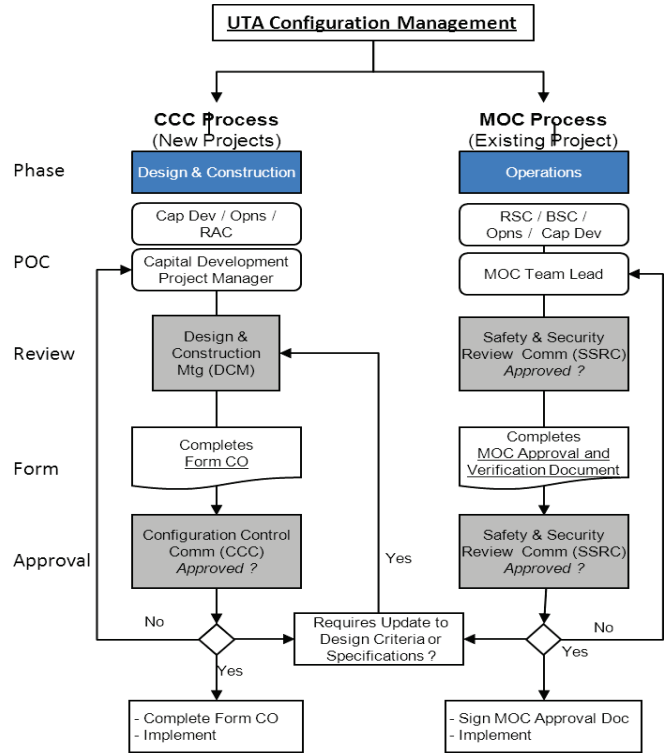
UTA Configuration Management

CCC Process
(New Projects)

MOC Process
(Existing Project)

Phase

Design & Construction

Operations

Cap Dev / Opns / RAC

RSC / BSC / Opns / Cap Dev

POC

Capital Development Project Manager

MOC Team Lead

Review

Design & Construction Mtg (DCM)

Safety & Security Review Comm (SSRC) *Approved ?*

Form

Completes Form CO

Completes MOC Approval and Verification Document

Approval

Configuration Control Comm (CCC) *Approved ?*

Yes

Safety & Security Review Comm (SSRC) *Approved ?*

No

Requires Update to Design Criteria or Specifications ?

No

Yes

Yes

- Complete Form CO
- Implement

- Sign MOC Approval Doc
- Implement